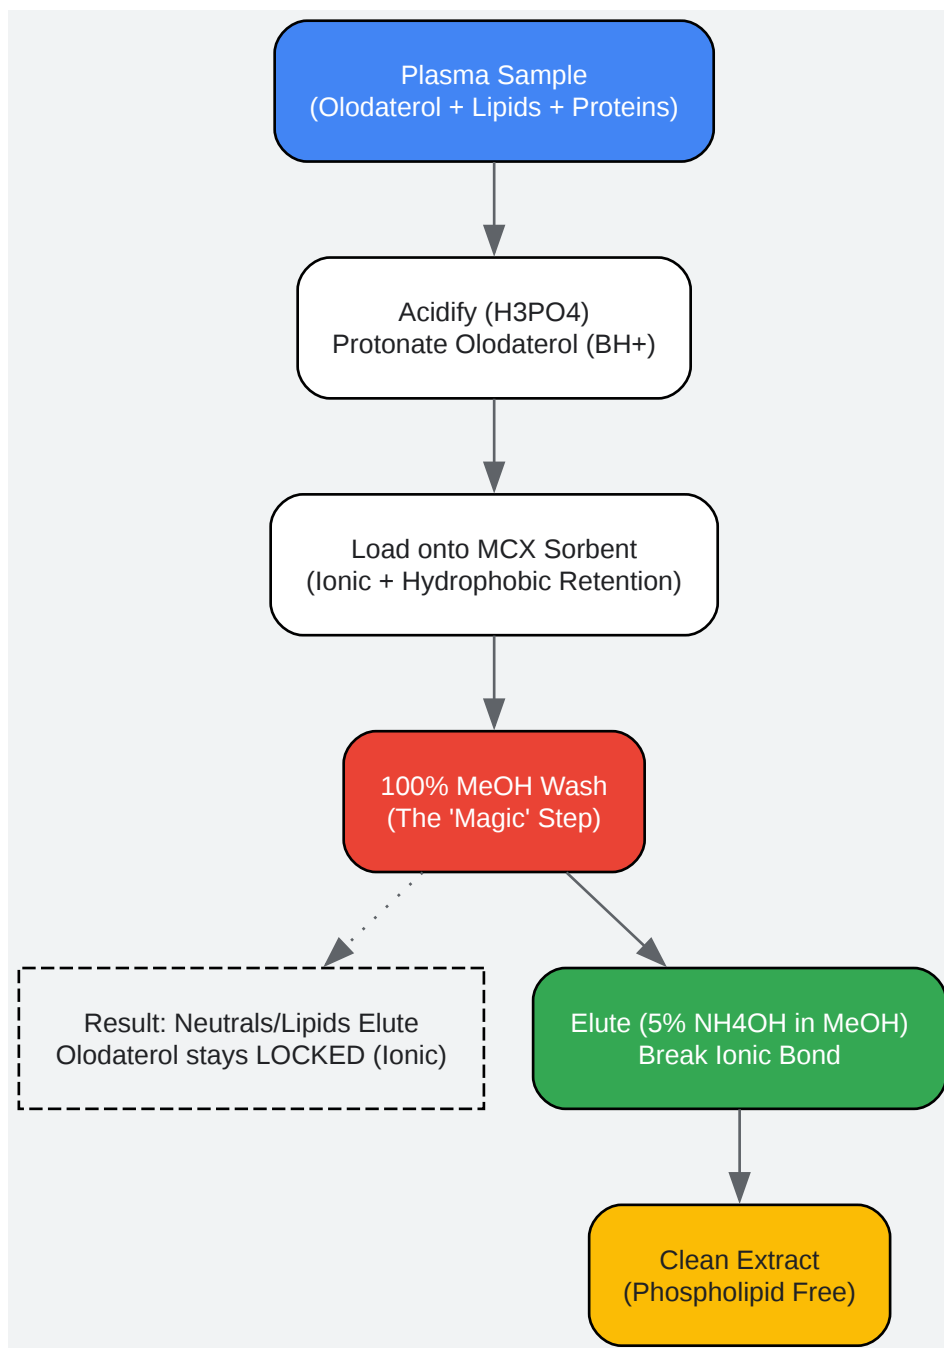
Plasma Sample
(Olodaterol + Lipids + Proteins)

Acidify (H3PO4)
Protonate Olodaterol (BH+)

Load onto MCX Sorbent
(Ionic + Hydrophobic Retention)

100% MeOH Wash
(The 'Magic' Step)

Result: Neutrals/Lipids Elute
Olodaterol stays LOCKED (Ionic)

Elute (5% NH4OH in MeOH)
Break Ionic Bond

Clean Extract
(Phospholipid Free)